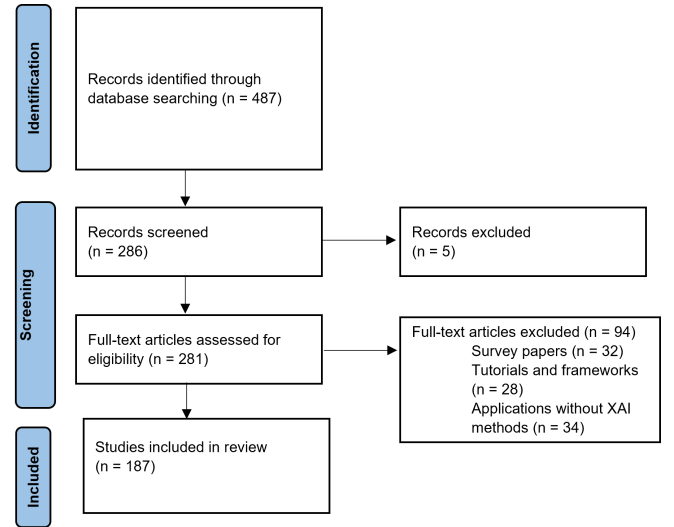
Identification

Records identified through database searching (n = 487)

Screening

Records screened (n = 286)

Records excluded (n = 5)

Full-text articles assessed for eligibility (n = 281)

Full-text articles excluded (n = 94)
Survey papers (n = 32)
Tutorials and frameworks (n = 28)
Applications without XAI methods (n = 34)

Included

Studies included in review (n = 187)